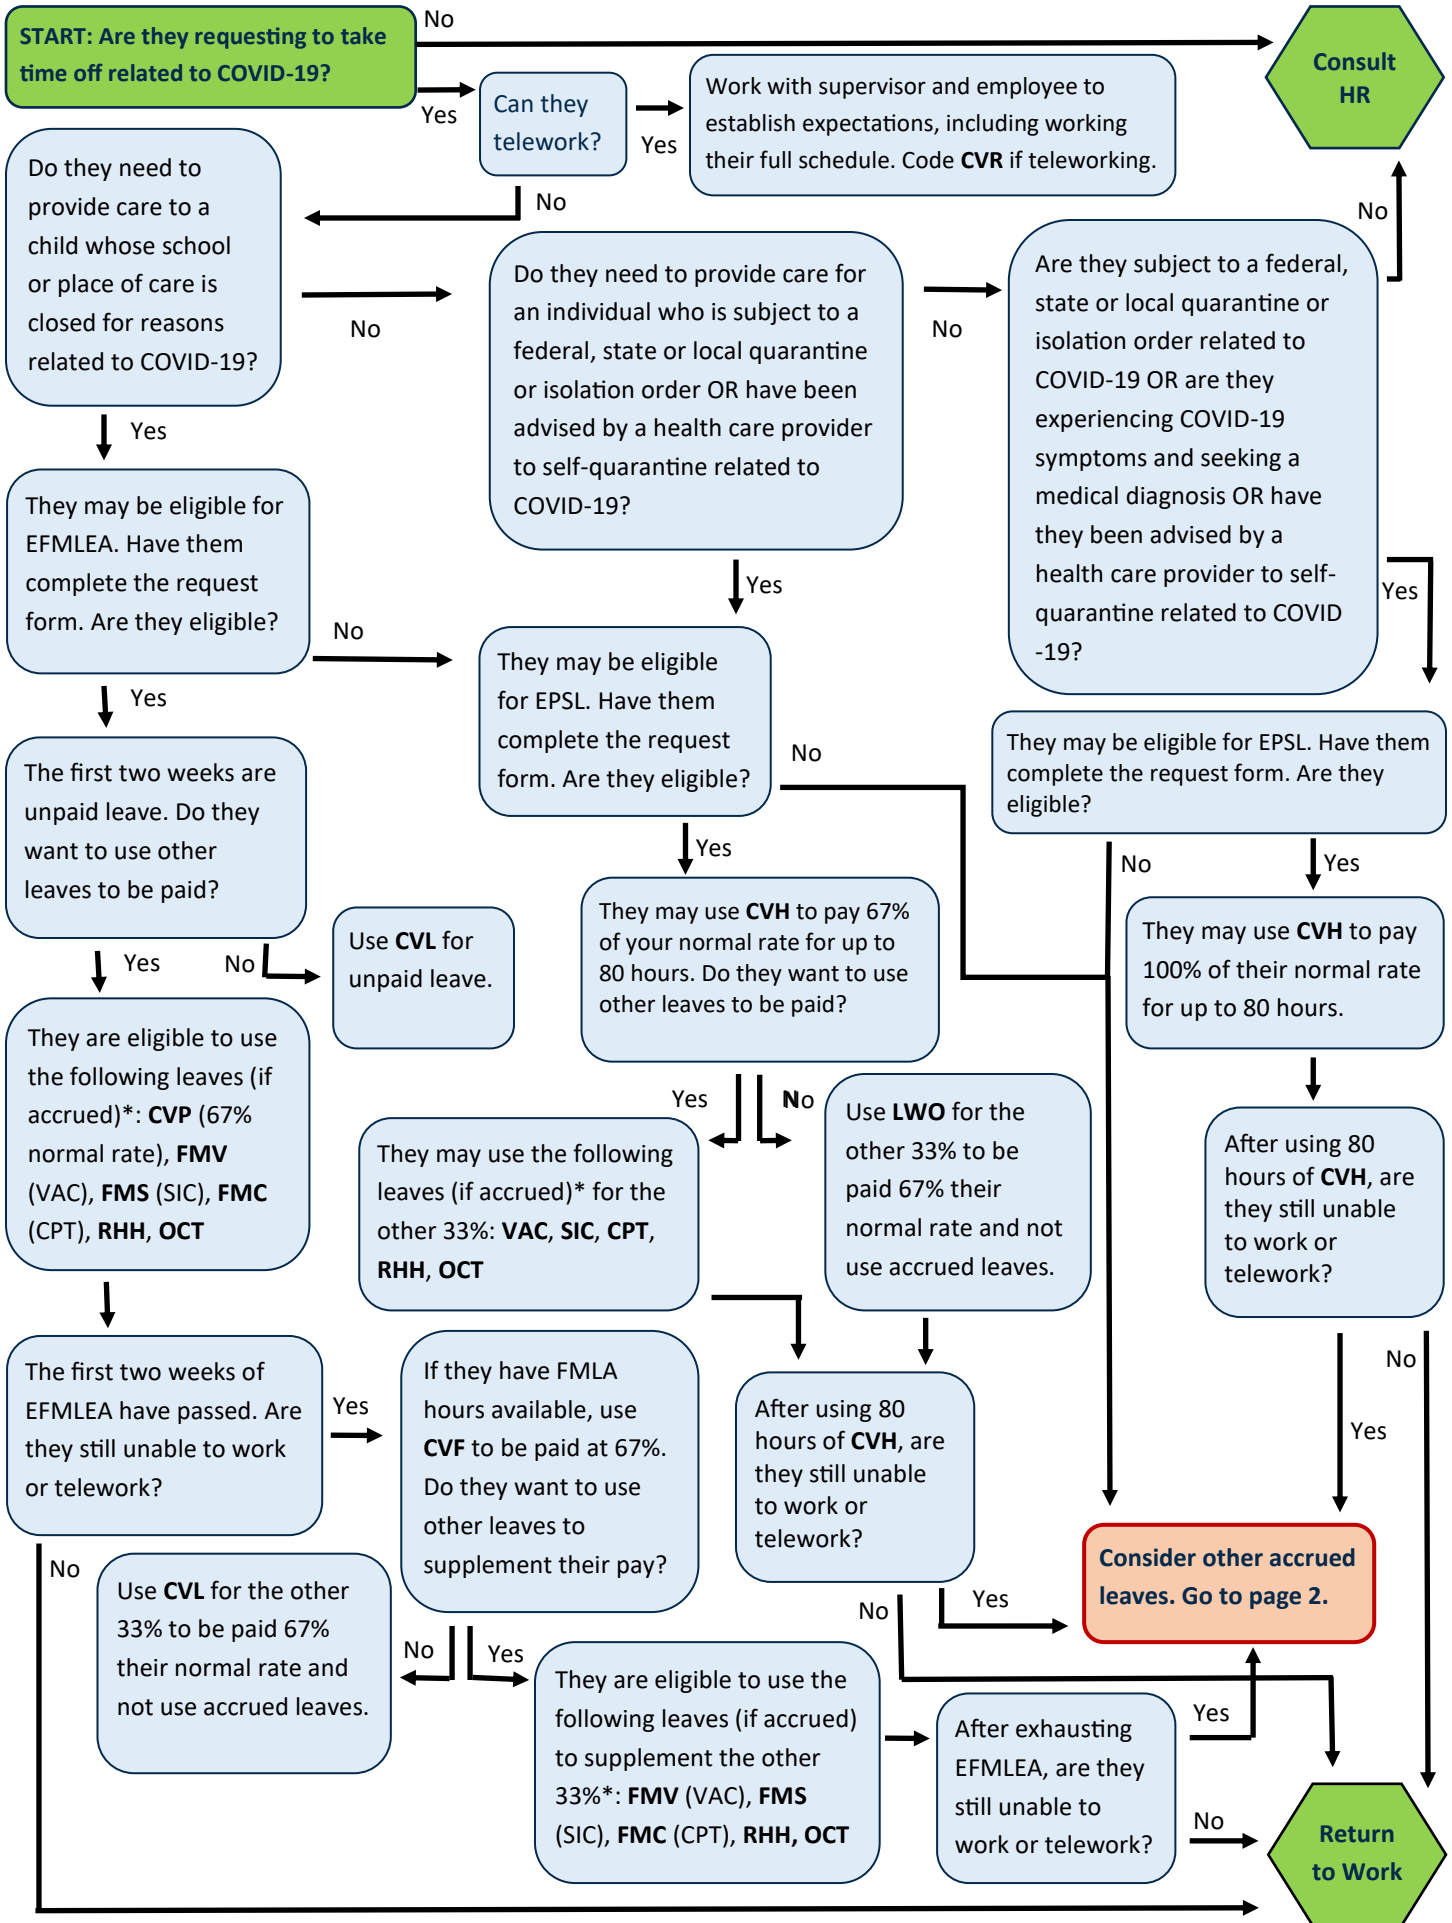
START: Are they requesting to take time off related to COVID-19?

No

Consult HR

Yes

Can they telework?

Yes

Work with supervisor and employee to establish expectations, including working their full schedule. Code **CVR** if teleworking.

No

Do they need to provide care to a child whose school or place of care is closed for reasons related to COVID-19?

No

Do they need to provide care for an individual who is subject to a federal, state or local quarantine or isolation order OR have been advised by a health care provider to self-quarantine related to COVID-19?

No

Are they subject to a federal, state or local quarantine or isolation order related to COVID-19 OR are they experiencing COVID-19 symptoms and seeking a medical diagnosis OR have they been advised by a health care provider to self-quarantine related to COVID -19?

No

Yes

They may be eligible for EFMLEA. Have them complete the request form. Are they eligible?

No

Yes

They may be eligible for EPSL. Have them complete the request form. Are they eligible?

Yes

No

They may be eligible for EPSL. Have them complete the request form. Are they eligible?

Yes

The first two weeks are unpaid leave. Do they want to use other leaves to be paid?

Yes

No

Use **CVL** for unpaid leave.

Yes

They may use **CVH** to pay 67% of your normal rate for up to 80 hours. Do they want to use other leaves to be paid?

No

Yes

They may use **CVH** to pay 100% of their normal rate for up to 80 hours.

They are eligible to use the following leaves (if accrued)*: **CVP** (67% normal rate), **FMV** (VAC), **FMS** (SIC), **FMC** (CPT), **RHH**, **OCT**

Yes

No

They may use the following leaves (if accrued)* for the other 33%: **VAC**, **SIC**, **CPT**, **RHH**, **OCT**

Use **LWO** for the other 33% to be paid 67% their normal rate and not use accrued leaves.

After using 80 hours of **CVH**, are they still unable to work or telework?

The first two weeks of EFMLEA have passed. Are they still unable to work or telework?

Yes

If they have FMLA hours available, use **CVF** to be paid at 67%. Do they want to use other leaves to supplement their pay?

After using 80 hours of **CVH**, are they still unable to work or telework?

No

Yes

Consider other accrued leaves. Go to page 2.

No

Use **CVL** for the other 33% to be paid 67% their normal rate and not use accrued leaves.

No

Yes

They are eligible to use the following leaves (if accrued) to supplement the other 33%*: **FMV** (VAC), **FMS** (SIC), **FMC** (CPT), **RHH, OCT**

No

Yes

After exhausting EFMLEA, are they still unable to work or telework?

Yes

No

Return to Work